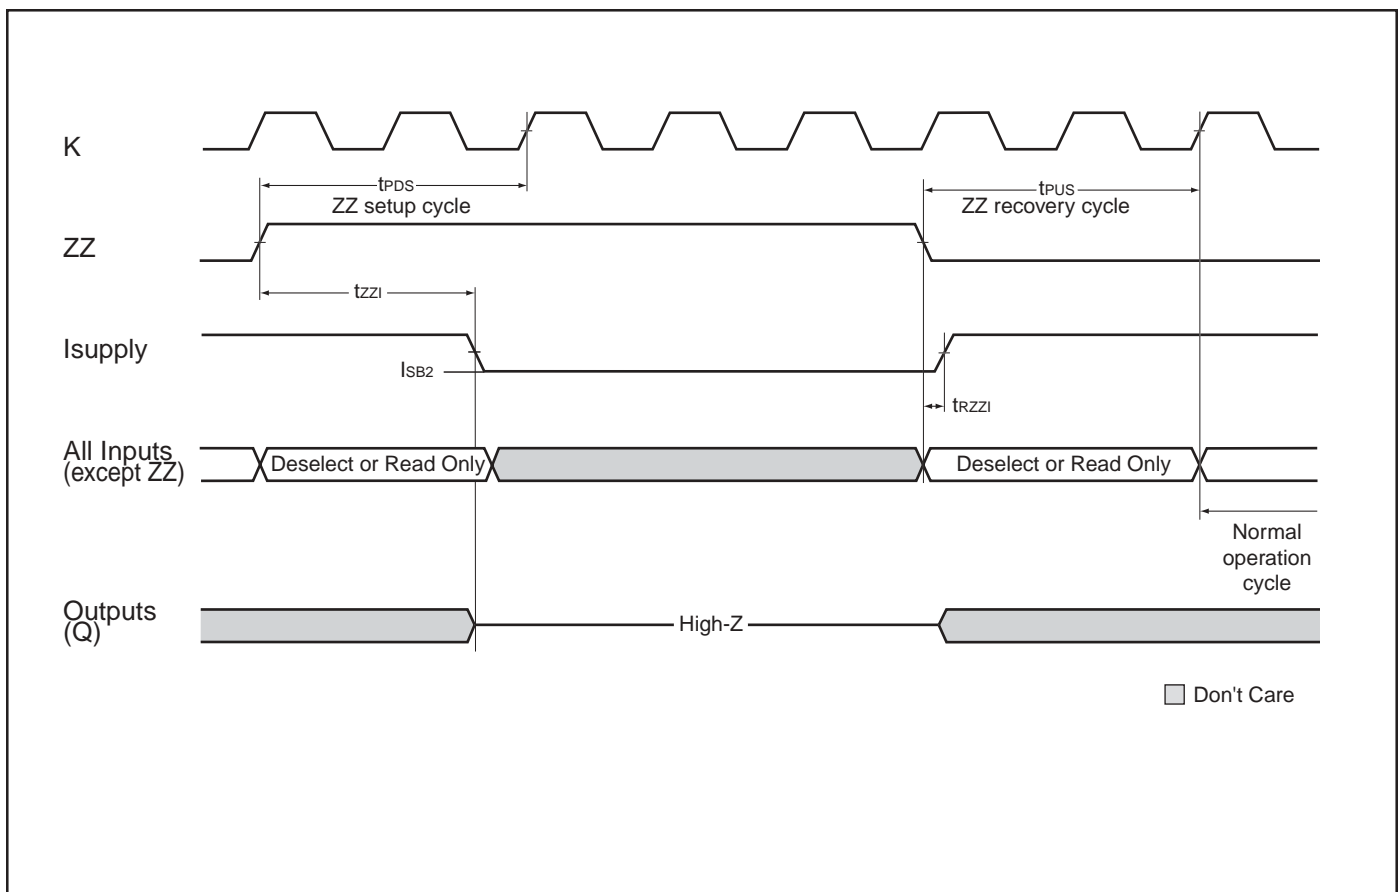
K

tPDS
ZZ setup cycle

tPUS
ZZ recovery cycle

ZZ

tZZI

Isupply

ISB2

tRZZI

All Inputs (except ZZ)

Deselect or Read Only

Deselect or Read Only

Normal operation cycle

Outputs (Q)

High-Z

Don't Care